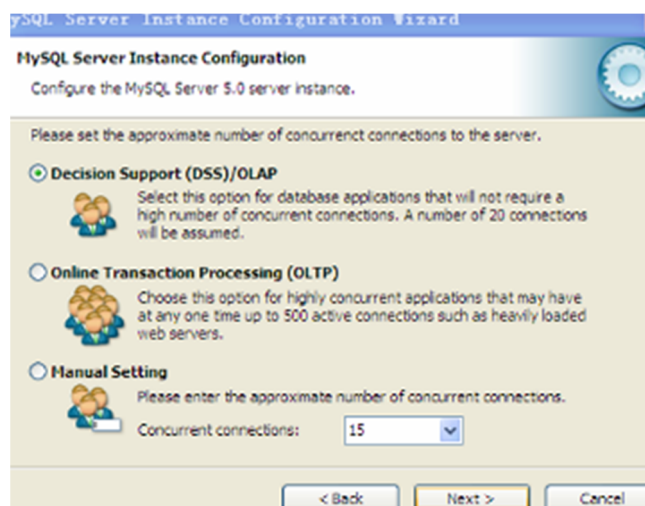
ySQL Server Instance Configuration Wizard

MySQL Server Instance Configuration

Configure the MySQL Server 5.0 server instance.

Please set the approximate number of concurrenct connections to the server.

Decision Support (DSS)/OLAP

Select this option for database applications that will not require a high number of concurrent connections. A number of 20 connections will be assumed.

Online Transaction Processing (OLTP)

Choose this option for highly concurrent applications that may have at any one time up to 500 active connections such as heavily loaded web servers.

Manual Setting

Please enter the approximate number of concurrent connections.

Concurrent connections: 15

< Back Next > Cancel